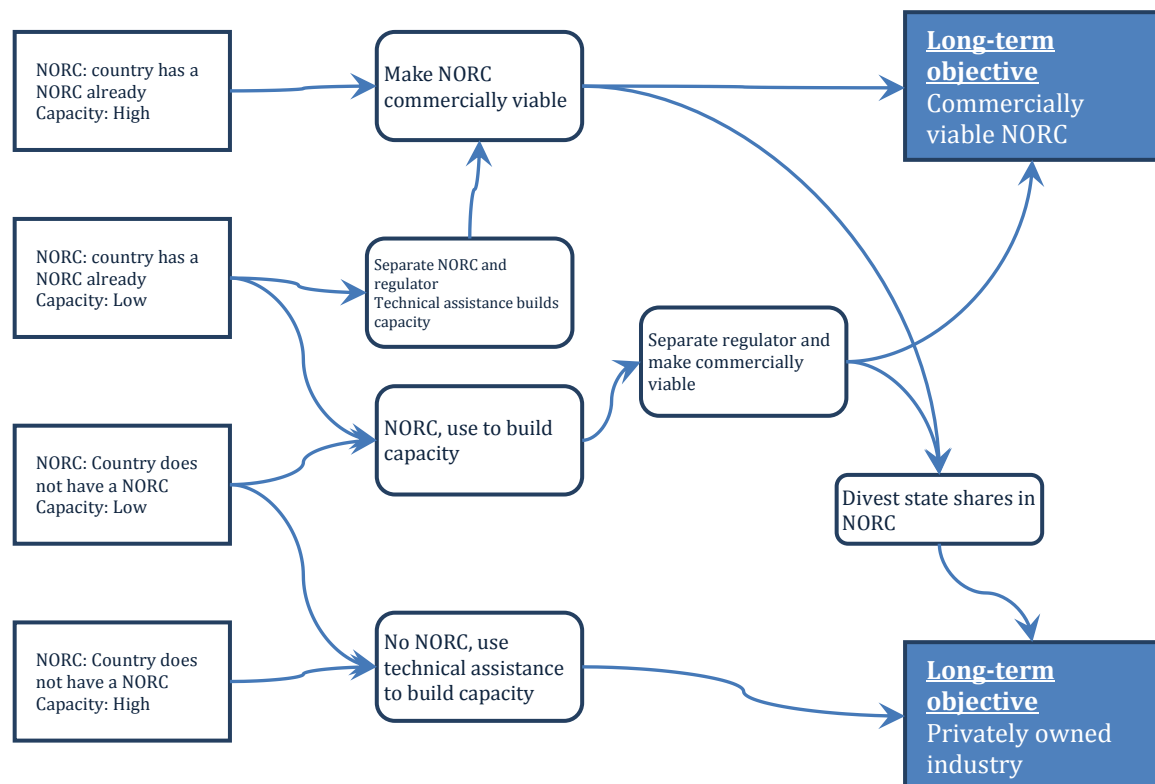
NORC: country has a NORC already
Capacity: High

Make NORC commercially viable

Long-term objective
Commercially viable NORC

NORC: country has a NORC already
Capacity: Low

Separate NORC and regulator
Technical assistance builds capacity

Separate regulator and make commercially viable

NORC, use to build capacity

NORC: Country does not have a NORC
Capacity: Low

Divest state shares in NORC

NORC: Country does not have a NORC
Capacity: High

No NORC, use technical assistance to build capacity

Long-term objective
Privately owned industry